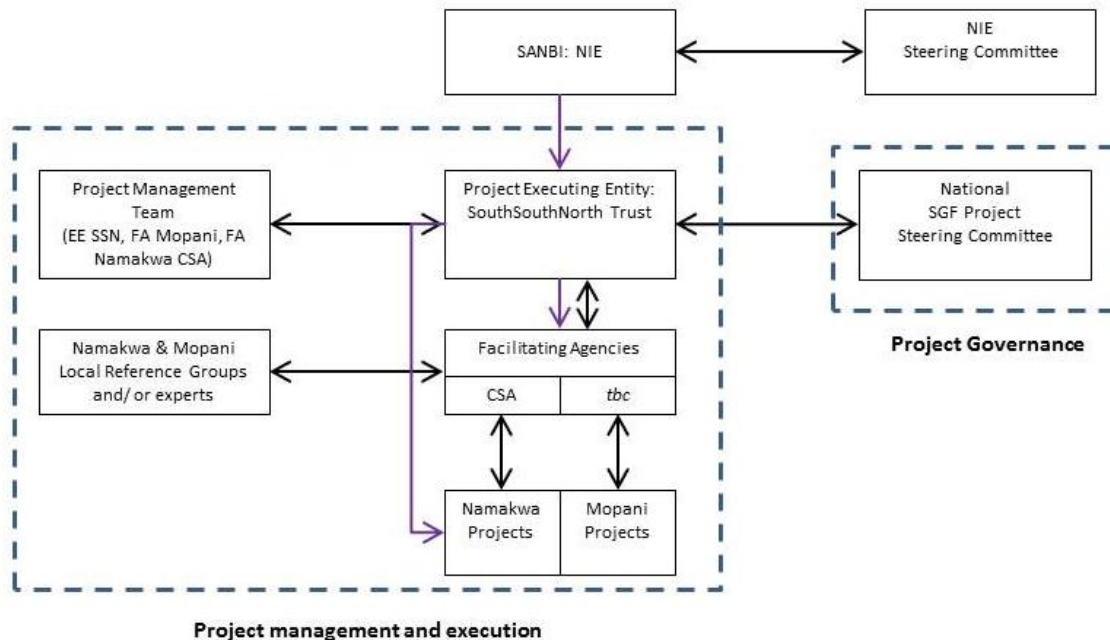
SANBI: NIE

NIE
Steering Committee

Project Management Team
(EE SSN, FA Mopani, FA Namakwa CSA)

Project Executing Entity:
SouthSouthNorth Trust

National
SGF Project
Steering Committee

Namakwa & Mopani
Local Reference Groups
and/ or experts

Facilitating Agencies

CSA

*tbc*

Project Governance

Namakwa
Projects

Mopani
Projects

Project management and execution